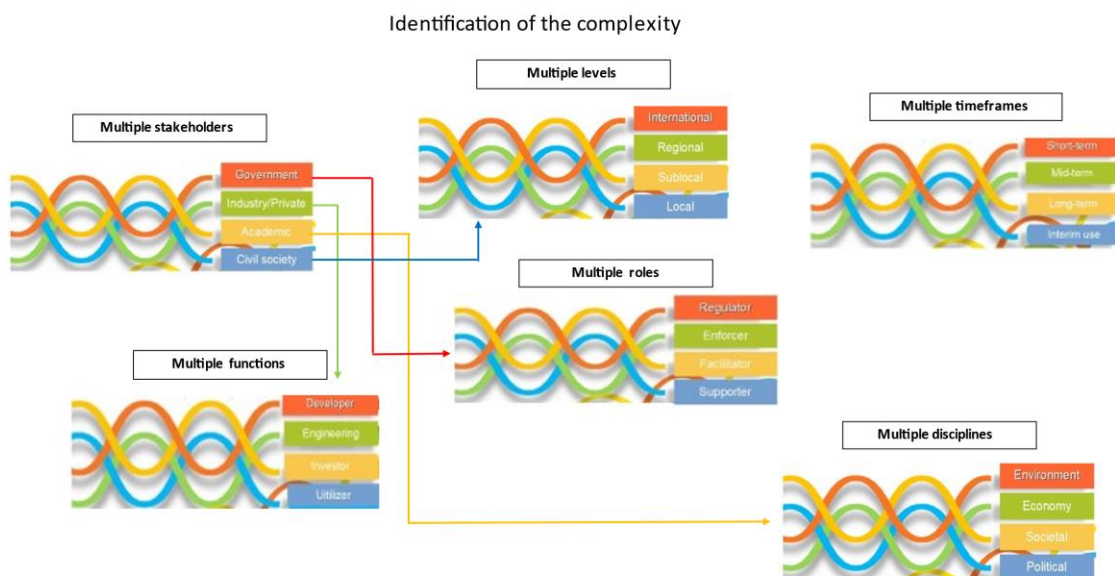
Identification of the complexity

Multiple stakeholders

Government
Industry/Private
Academic
Civil society

Multiple levels

International
Regional
Sublocal
Local

Multiple timeframes

Short-term
Mid-term
Long-term
Interim use

Multiple roles

Regulator
Enforcer
Facilitator
Supporter

Multiple functions

Developer
Engineering
Investor
Utilizer

Multiple disciplines

Environment
Economy
Societal
Political